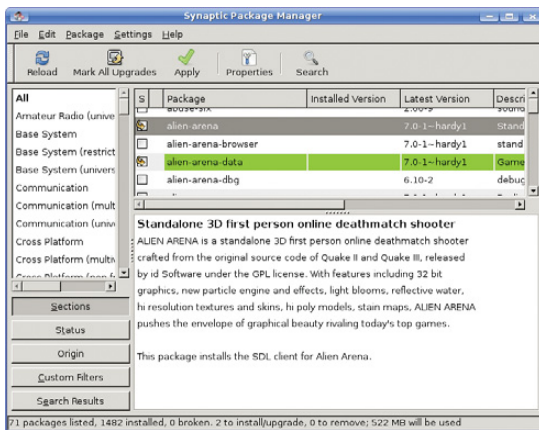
Synaptic Package Manager

File Edit Package Settings Help

Reload Mark All Upgrades Apply Properties Search

All
Amateur Radio (unive
Base System
Base System (restrict
Base System (univers
Communication
Communication (mult
Communication (univ
Cross Platform
Cross Platform (multi
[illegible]

| S | Package | Installed Version | Latest Version | Descri |
|---|---|---|---|---|
| | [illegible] | | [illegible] | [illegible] |
| | alien-arena | | 7.0-1~hardy1 | Stand |
| | alien-arena-browser | | 7.0-1~hardy1 | stand |
| | alien-arena-data | | 7.0-1~hardy1 | Game |
| | alien-arena-dbg | | 6.10-2 | debug |

Standalone 3D first person online deathmatch shooter

ALIEN ARENA is a standalone 3D first person online deathmatch shooter crafted from the original source code of Quake II and Quake III, released by id Software under the GPL license. With features including 32 bit graphics, new particle engine and effects, light blooms, reflective water, hi resolution textures and skins, hi poly models, stain maps, ALIEN ARENA pushes the envelope of graphical beauty rivaling today's top games.

This package installs the SDL client for Alien Arena.

Sections
Status
Origin
Custom Filters
Search Results

71 packages listed, 1482 installed, 0 broken. 2 to install/upgrade, 0 to remove; 522 MB will be used